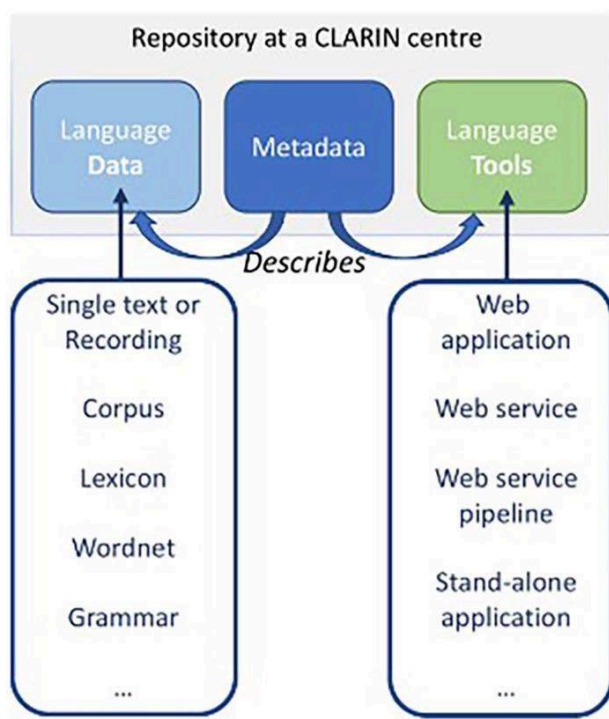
Repository at a CLARIN centre

Language Data

Metadata

Language Tools

Describes

Single text or Recording

Corpus

Lexicon

Wordnet

Grammar

...

Web application

Web service

Web service pipeline

Stand-alone application

...